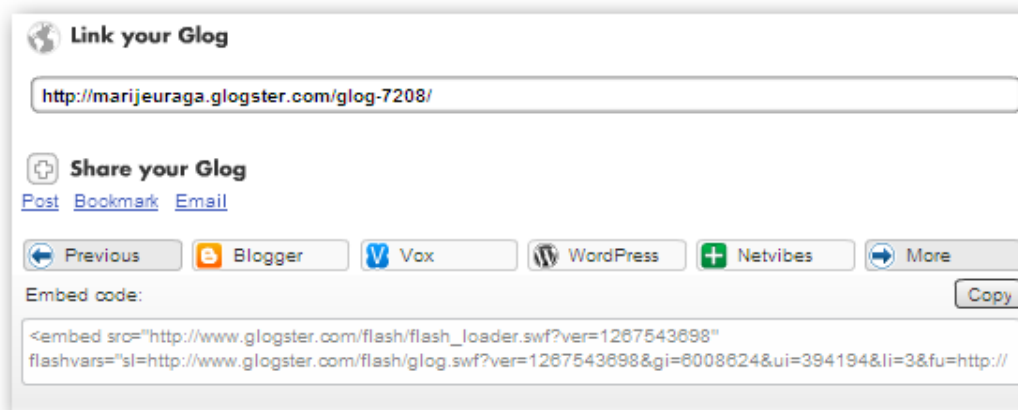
Link your Glog

http://marijeuraga.glogster.com/glog-7208/

Share your Glog

Post Bookmark Email

Previous Blogger Vox WordPress Netvibes More

Embed code: Copy

<embed src="http://www.glogster.com/flash/flash_loader.swf?ver=1267543698" flashvars="sl=http://www.glogster.com/flash/glog.swf?ver=1267543698&gi=6008624&ui=394194&li=3&fu=http://